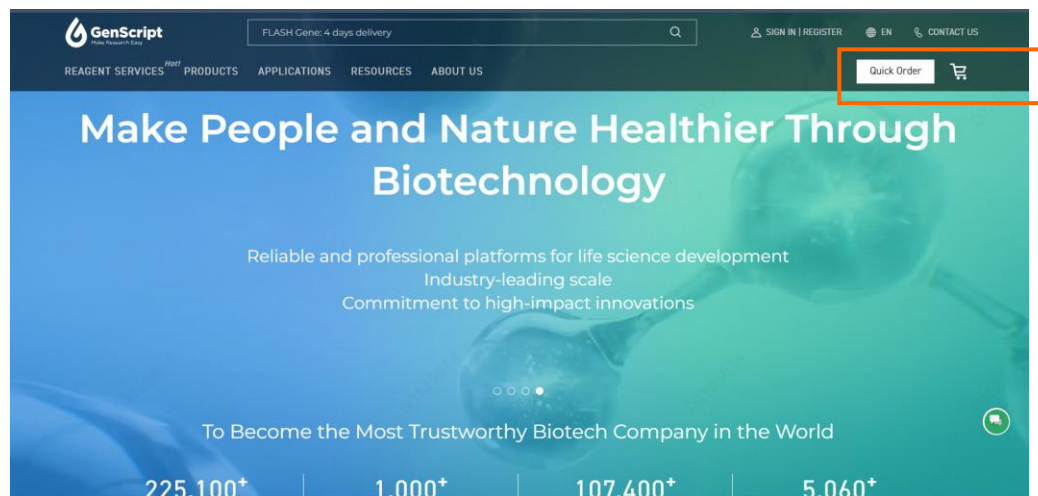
GenScript
Make Research Easy

FLASH Gene: 4 days delivery

SIGN IN | REGISTER EN CONTACT US

REAGENT SERVICES Hot! PRODUCTS APPLICATIONS RESOURCES ABOUT US

Quick Order

Make People and Nature Healthier Through Biotechnology

Reliable and professional platforms for life science development
Industry-leading scale
Commitment to high-impact innovations

To Become the Most Trustworthy Biotech Company in the World

225,100+ 1,000+ 107,400+ 5,060+